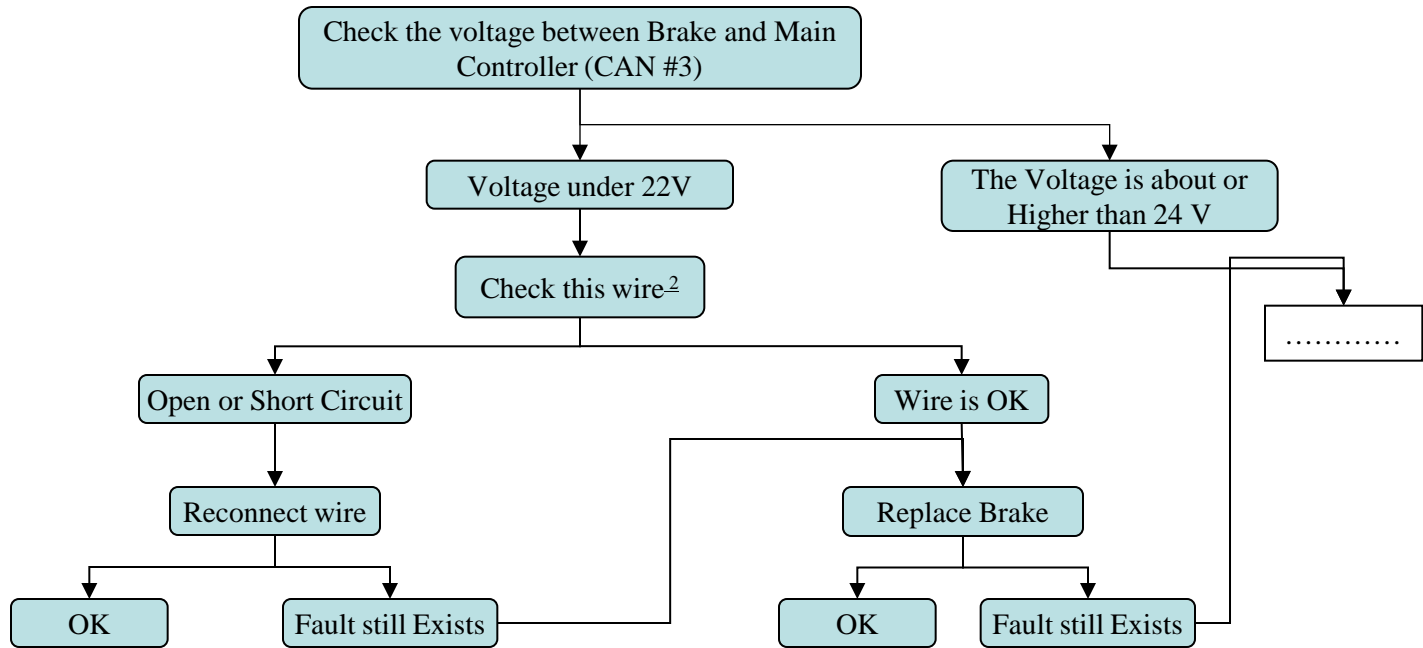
Check the voltage between Brake and Main Controller (CAN #3)

Voltage under 22V

The Voltage is about or Higher than 24 V

Check this wire$^{2}$

…………

Open or Short Circuit

Wire is OK

Reconnect wire

Replace Brake

OK

Fault still Exists

OK

Fault still Exists